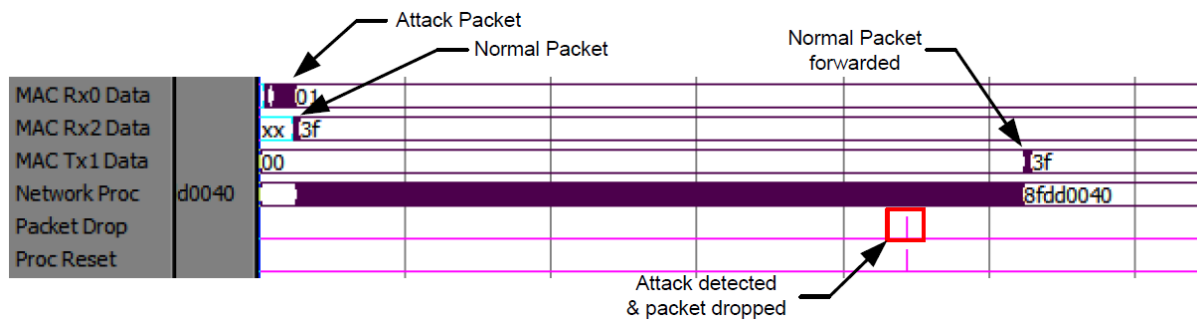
Attack Packet
Normal Packet
Normal Packet forwarded

| MAC Rx0 Data | | 01 |
|---|---|---|
| MAC Rx2 Data | | xx 3f |
| MAC Tx1 Data | | 00 3f |
| Network Proc | d0040 | 8fdd0040 |
| Packet Drop | | |
| Proc Reset | | |

Attack detected & packet dropped